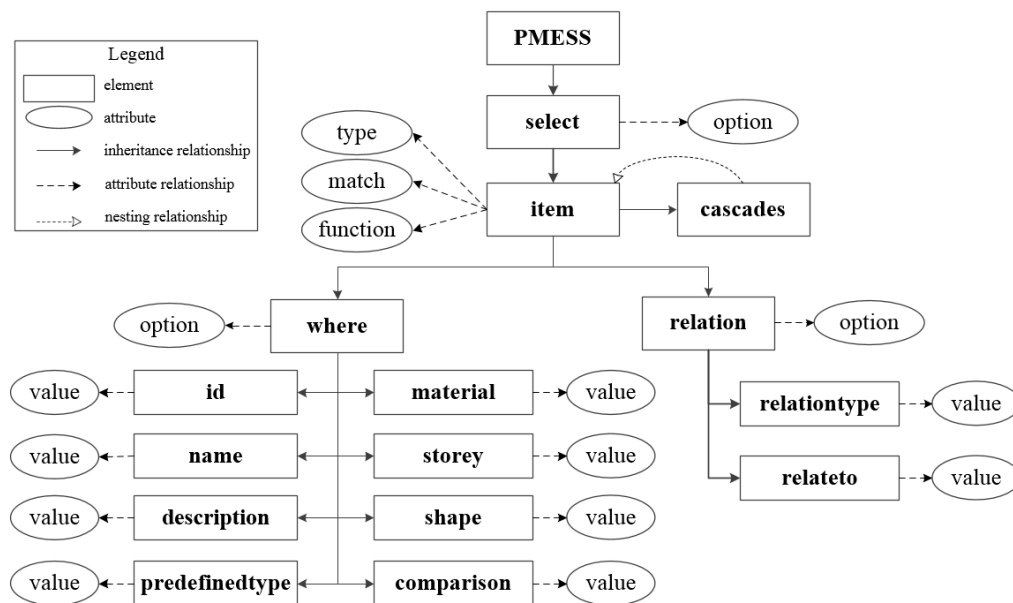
Legend
element
attribute
inheritance relationship
attribute relationship
nesting relationship

PMESS
select
option
type
match
function
item
cascades
where
option
relation
option
value
id
material
value
relationtype
value
value
name
storey
value
relateto
value
value
description
shape
value
value
predefinedtype
comparison
value